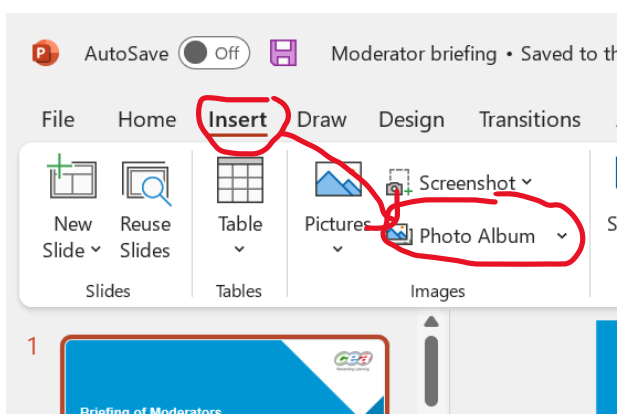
AutoSave Off Moderator briefing • Saved to th

File Home Insert Draw Design Transitions

New Slide Reuse Slides
Slides

Table
Tables

Pictures Screenshot Photo Album
Images

1

cea

Briefing of Moderators